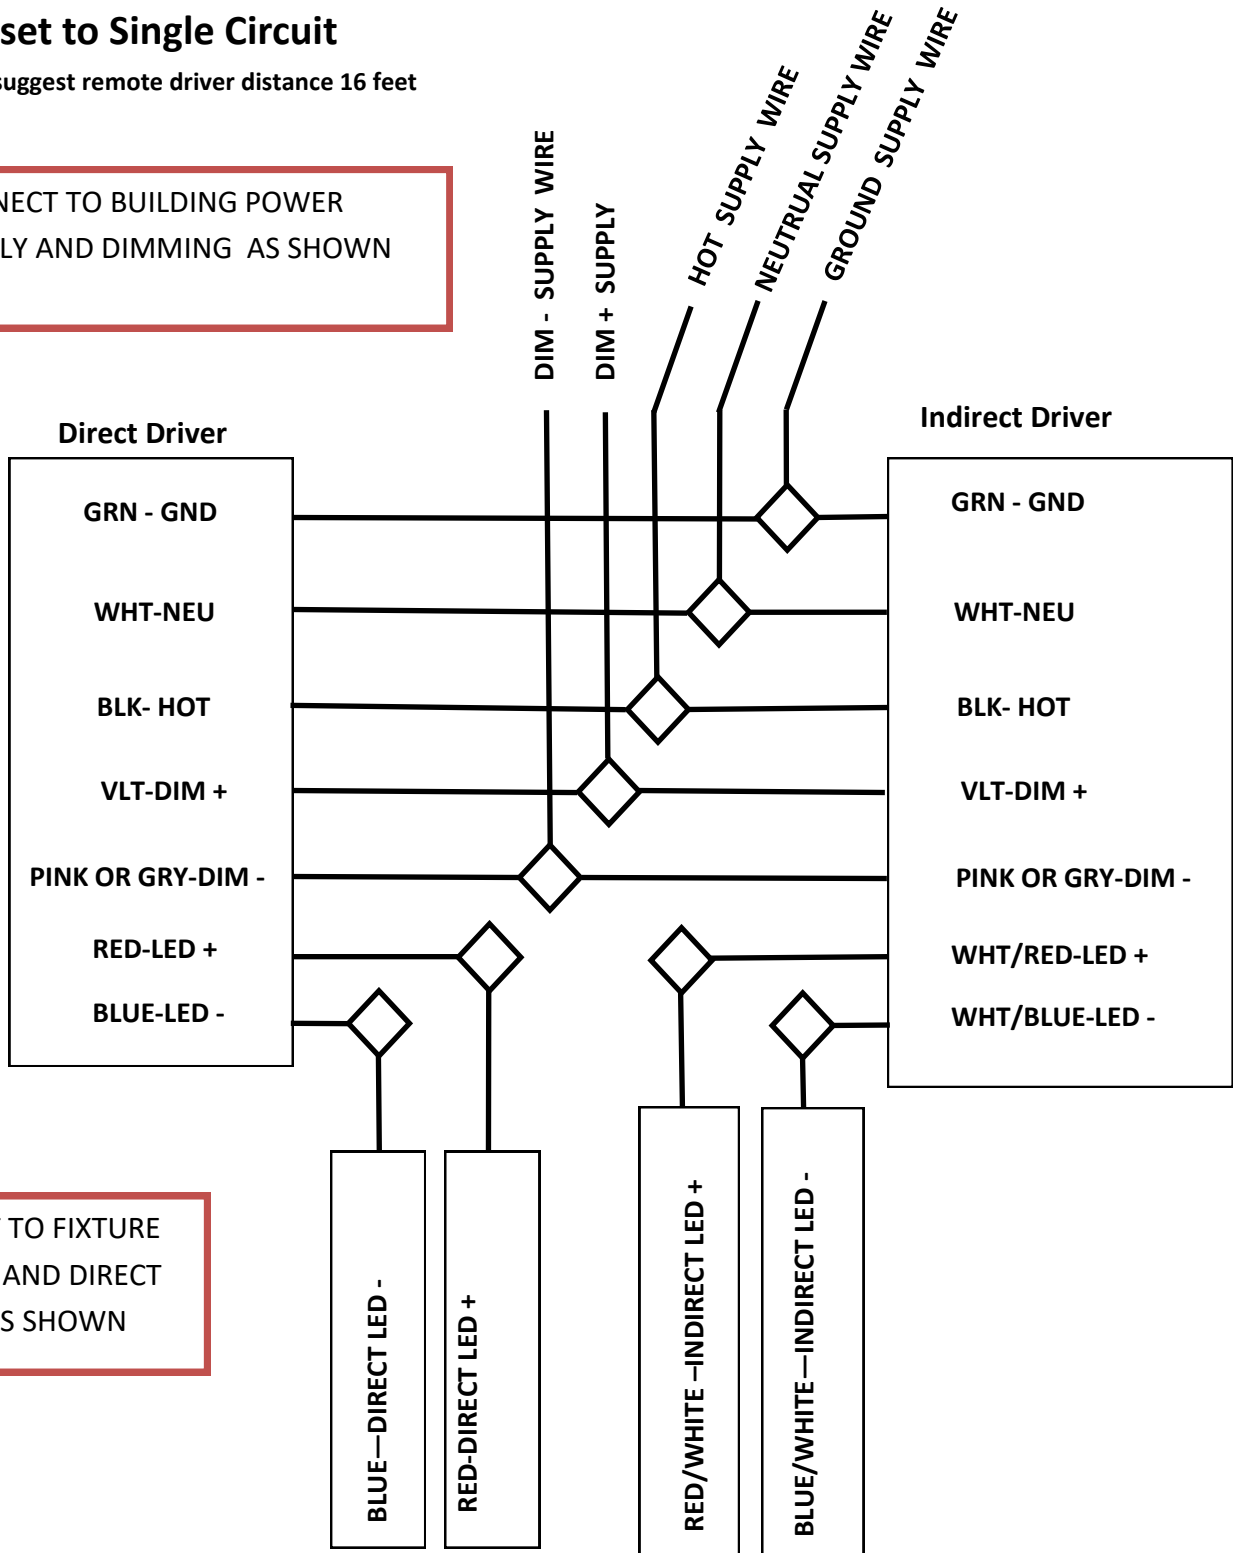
set to Single Circuit

suggest remote driver distance 16 feet

NECT TO BUILDING POWER LY AND DIMMING AS SHOWN

DIM - SUPPLY WIRE

DIM + SUPPLY

HOT SUPPLY WIRE

NEUTRUAL SUPPLY WIRE

GROUND SUPPLY WIRE

Direct Driver

| GRN - GND |
|---|
| WHT-NEU |
| BLK- HOT |
| VLT-DIM + |
| PINK OR GRY-DIM - |
| RED-LED + |
| BLUE-LED - |

Indirect Driver

| GRN - GND |
|---|
| WHT-NEU |
| BLK- HOT |
| VLT-DIM + |
| PINK OR GRY-DIM - |
| WHT/RED-LED + |
| WHT/BLUE-LED - |

TO FIXTURE AND DIRECT S SHOWN

BLUE—DIRECT LED -

RED-DIRECT LED +

RED/WHITE –INDIRECT LED +

BLUE/WHITE—INDIRECT LED -